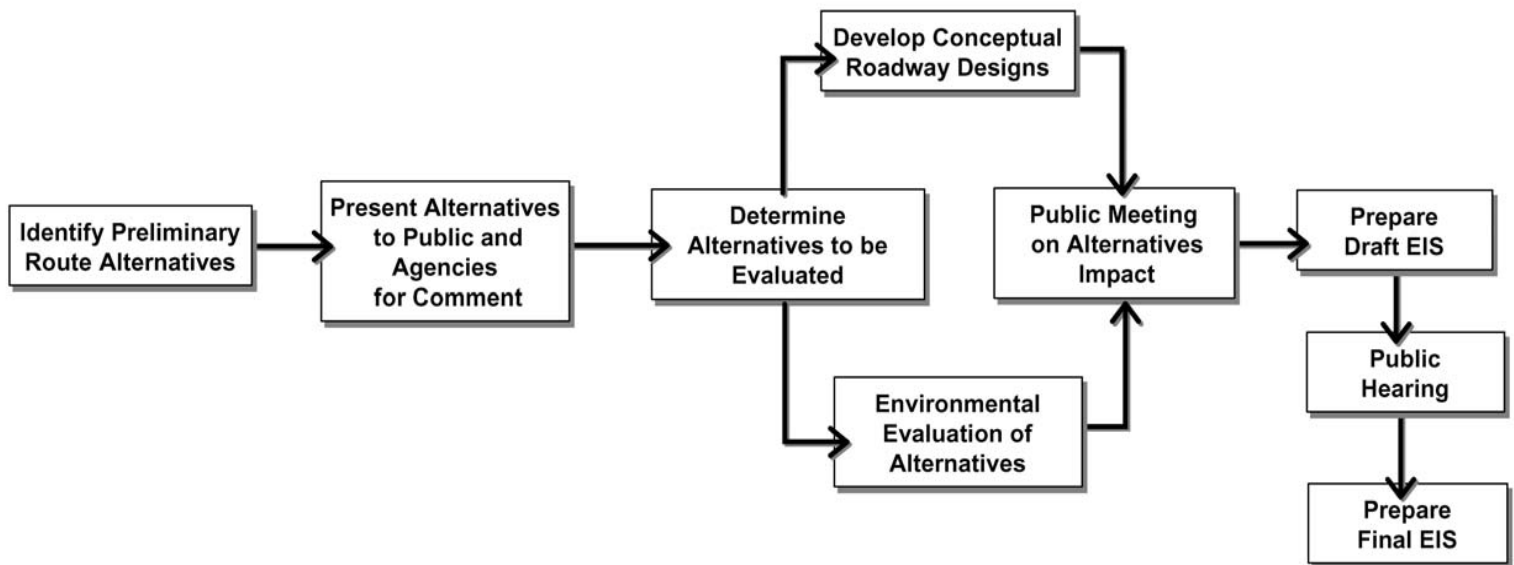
Identify Preliminary Route Alternatives

Present Alternatives to Public and Agencies for Comment

Determine Alternatives to be Evaluated

Develop Conceptual Roadway Designs

Environmental Evaluation of Alternatives

Public Meeting on Alternatives Impact

Prepare Draft EIS

Public Hearing

Prepare Final EIS